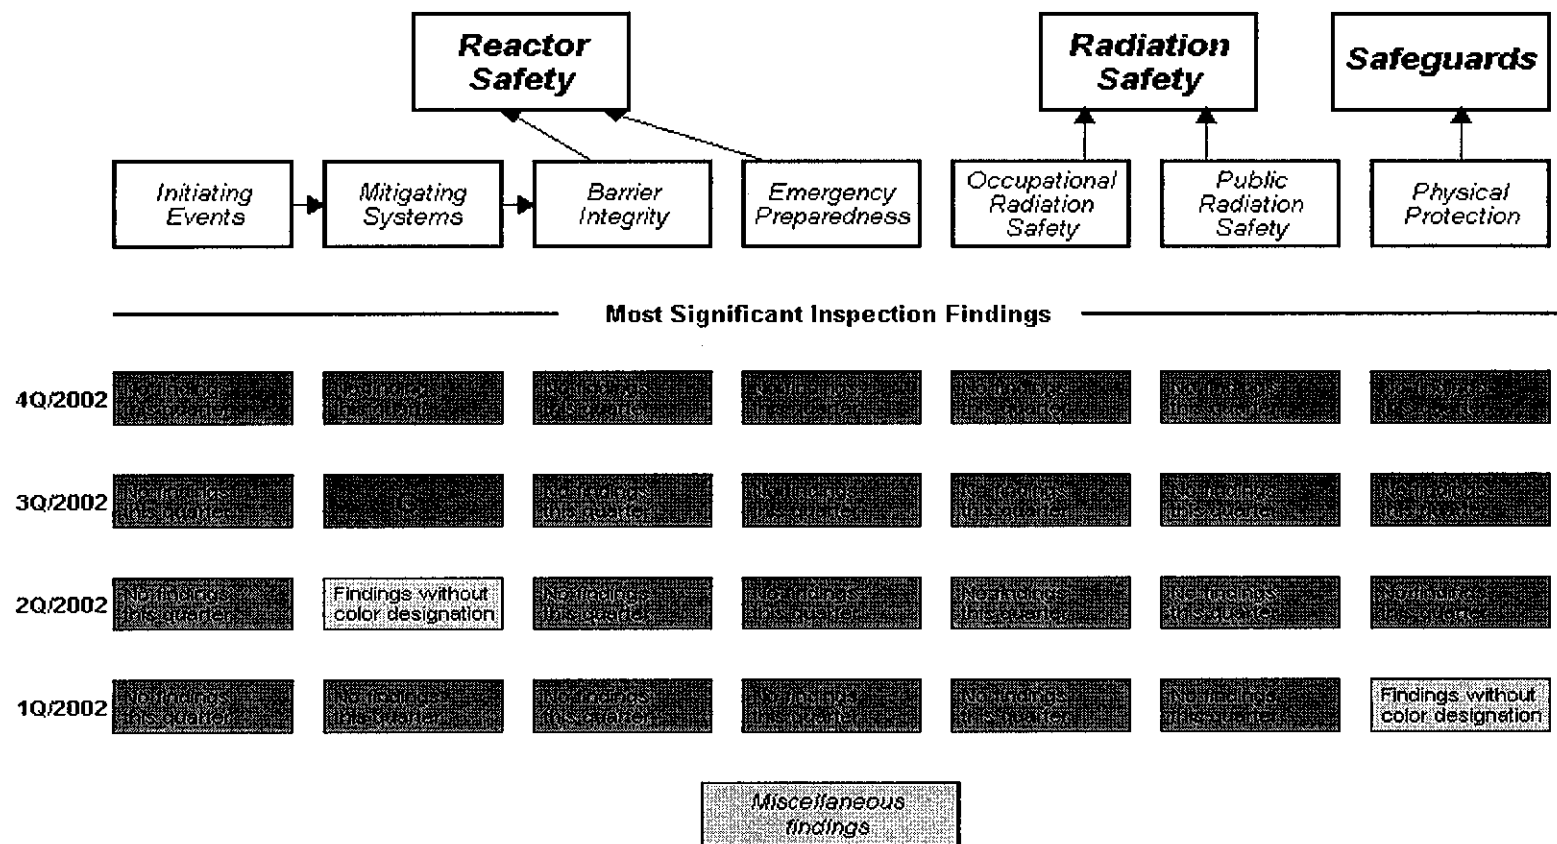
Reactor Safety

Radiation Safety

Safeguards

Initiating Events

Mitigating Systems

Barrier Integrity

Emergency Preparedness

Occupational Radiation Safety

Public Radiation Safety

Physical Protection

Most Significant Inspection Findings

| | | | | | | | |
|---|---|---|---|---|---|---|---|
| 4Q/2002 | No findings this quarter | No findings this quarter | No findings this quarter | No findings this quarter | No findings this quarter | No findings this quarter | No findings this quarter |
| 3Q/2002 | No findings this quarter | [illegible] | No findings this quarter | No findings this quarter | No findings this quarter | No findings this quarter | No findings this quarter |
| 2Q/2002 | No findings this quarter | Findings without color designation | No findings this quarter | No findings this quarter | No findings this quarter | No findings this quarter | No findings this quarter |
| 1Q/2002 | No findings this quarter | No findings this quarter | No findings this quarter | No findings this quarter | No findings this quarter | No findings this quarter | Findings without color designation |

Miscellaneous findings